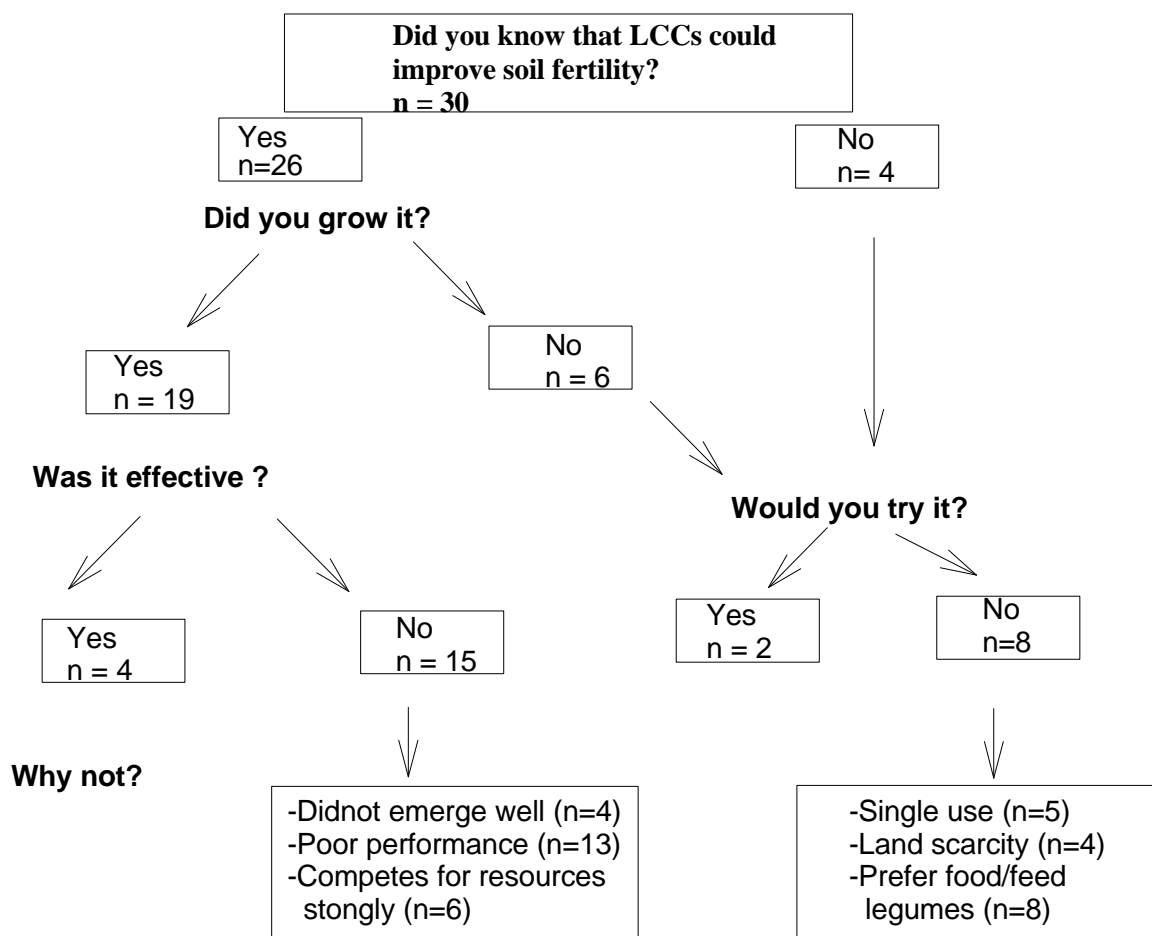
Did you know that LCCs could improve soil fertility?
n = 30

Yes
n=26

No
n= 4

Did you grow it?

Yes
n = 19

No
n = 6

Was it effective ?

Would you try it?

Yes
n = 4

No
n = 15

Yes
n = 2

No
n=8

Why not?

-Didnot emerge well (n=4)
-Poor performance (n=13)
-Competes for resources stongly (n=6)

-Single use (n=5)
-Land scarcity (n=4)
-Prefer food/feed legumes (n=8)